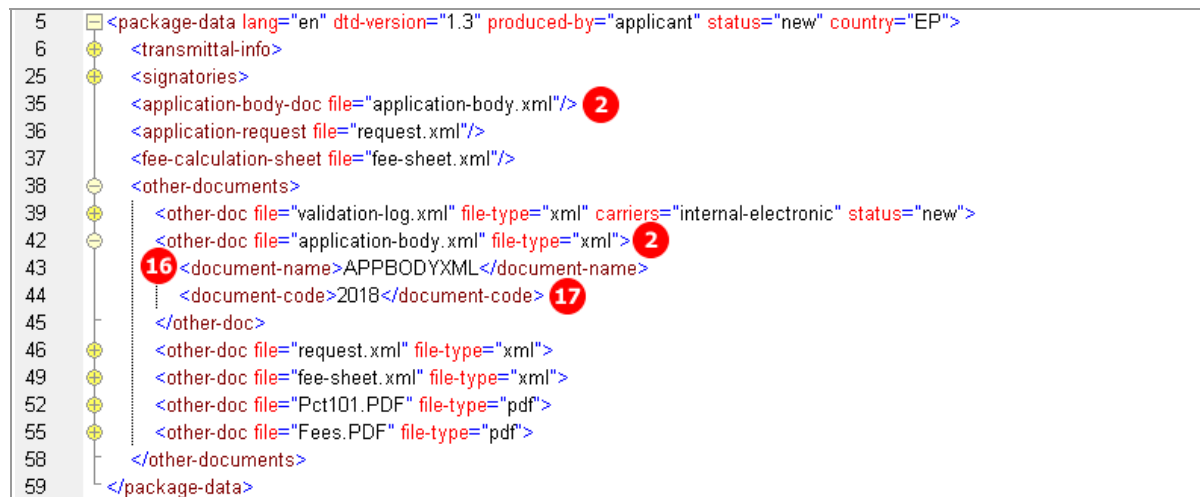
5 <package-data lang="en" dtd-version="1.3" produced-by="applicant" status="new" country="EP">
6 <transmittal-info>
25 <signatories>
35 <application-body-doc file="application-body.xml"/> 2
36 <application-request file="request.xml"/>
37 <fee-calculation-sheet file="fee-sheet.xml"/>
38 <other-documents>
39 <other-doc file="validation-log.xml" file-type="xml" carriers="internal-electronic" status="new">
42 <other-doc file="application-body.xml" file-type="xml"> 2
43 16 <document-name>APPBODYXML</document-name>
44 <document-code>2018</document-code> 17
45 </other-doc>
46 <other-doc file="request.xml" file-type="xml">
49 <other-doc file="fee-sheet.xml" file-type="xml">
52 <other-doc file="Pct101.PDF" file-type="pdf">
55 <other-doc file="Fees.PDF" file-type="pdf">
58 </other-documents>
59 </package-data>